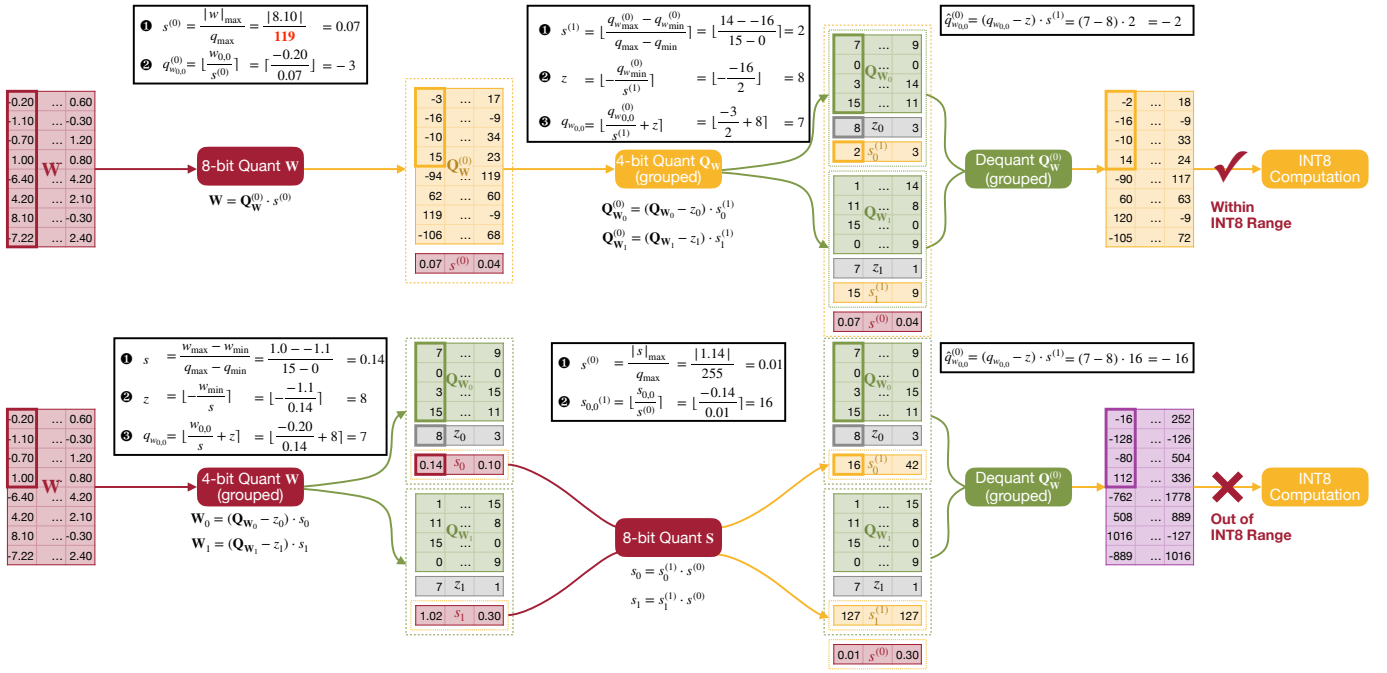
❶ $s^{(0)} = \frac{|w|_{\max}}{q_{\max}} = \frac{|8.10|}{119} = 0.07$

❷ $q^{(0)}_{w_{0,0}} = \lfloor \frac{w_{0,0}}{s^{(0)}} \rceil = \lfloor \frac{-0.20}{0.07} \rceil = -3$

| -0.20 | ... | 0.60 |
|---|---|---|
| -1.10 | ... | -0.30 |
| -0.70 | ... | 1.20 |
| 1.00 | W | 0.80 |
| -6.40 | ... | 4.20 |
| 4.20 | ... | 2.10 |
| 8.10 | ... | -0.30 |
| -7.22 | ... | 2.40 |

8-bit Quant W

$\mathbf{W} = \mathbf{Q}^{(0)}_{\mathbf{W}} \cdot s^{(0)}$

| -3 | ... | 17 |
|---|---|---|
| -16 | ... | -9 |
| -10 | ... | 34 |
| 15 | $Q^{(0)}_W$ | 23 |
| -94 | ... | 119 |
| 62 | ... | 60 |
| 119 | ... | -9 |
| -106 | ... | 68 |
| 0.07 | $s^{(0)}$ | 0.04 |

❶ $s^{(1)} = \lfloor \frac{q^{(0)}_{w_{\max}} - q^{(0)}_{w_{\min}}}{q_{\max} - q_{\min}} \rceil = \lfloor \frac{14 - -16}{15-0} \rceil = 2$

❷ $z = \lfloor -\frac{q^{(0)}_{w_{\min}}}{s^{(1)}} \rceil = \lfloor -\frac{-16}{2} \rceil = 8$

❸ $q_{w_{0,0}} = \lfloor \frac{q^{(0)}_{w_{0,0}}}{s^{(1)}} + z \rceil = \lfloor \frac{-3}{2} + 8 \rceil = 7$

4-bit Quant $\mathbf{Q_W}$ (grouped)

$\mathbf{Q}^{(0)}_{\mathbf{W}_0} = (\mathbf{Q}_{\mathbf{W}_0} - z_0) \cdot s^{(1)}_0$

$\mathbf{Q}^{(0)}_{\mathbf{W}_1} = (\mathbf{Q}_{\mathbf{W}_1} - z_1) \cdot s^{(1)}_1$

| 7 | ... | 9 |
|---|---|---|
| 0 | ... | 0 |
| 3 | $Q_{W_0}$ | 14 |
| 15 | ... | 11 |
| 8 | $z_0$ | 3 |
| 2 | $s^{(1)}_0$ | 3 |

| 1 | ... | 14 |
|---|---|---|
| 11 | ... | 8 |
| 15 | $Q_{W_1}$ | 0 |
| 0 | ... | 9 |
| 7 | $z_1$ | 1 |
| 15 | $s^{(1)}_1$ | 9 |
| 0.07 | $s^{(0)}$ | 0.04 |

$\hat{q}^{(0)}_{w_{0,0}} = (q_{w_{0,0}} - z) \cdot s^{(1)} = (7-8) \cdot 2 = -2$

Dequant $\mathbf{Q}^{(0)}_{\mathbf{W}}$ (grouped)

| -2 | ... | 18 |
|---|---|---|
| -16 | ... | -9 |
| -10 | ... | 33 |
| 14 | ... | 24 |
| -90 | ... | 117 |
| 60 | ... | 63 |
| 120 | ... | -9 |
| -105 | ... | 72 |

Within INT8 Range

INT8 Computation

❶ $s = \frac{w_{\max} - w_{\min}}{q_{\max} - q_{\min}} = \frac{1.0 - -1.1}{15-0} = 0.14$

❷ $z = \lfloor -\frac{w_{\min}}{s} \rceil = \lfloor -\frac{-1.1}{0.14} \rceil = 8$

❸ $q_{w_{0,0}} = \lfloor \frac{w_{0,0}}{s} + z \rceil = \lfloor \frac{-0.20}{0.14} + 8 \rceil = 7$

| -0.20 | ... | 0.60 |
|---|---|---|
| -1.10 | ... | -0.30 |
| -0.70 | ... | 1.20 |
| 1.00 | W | 0.80 |
| -6.40 | ... | 4.20 |
| 4.20 | ... | 2.10 |
| 8.10 | ... | -0.30 |
| -7.22 | ... | 2.40 |

4-bit Quant W (grouped)

$\mathbf{W}_0 = (\mathbf{Q}_{\mathbf{W}_0} - z_0) \cdot s_0$

$\mathbf{W}_1 = (\mathbf{Q}_{\mathbf{W}_1} - z_1) \cdot s_1$

| 7 | ... | 9 |
|---|---|---|
| 0 | ... | 0 |
| 3 | $Q_{W_0}$ | 15 |
| 15 | ... | 11 |
| 8 | $z_0$ | 3 |
| 0.14 | $s_0$ | 0.10 |

| 1 | ... | 15 |
|---|---|---|
| 11 | ... | 8 |
| 15 | $Q_{W_1}$ | 0 |
| 0 | ... | 9 |
| 7 | $z_1$ | 1 |
| 1.02 | $s_1$ | 0.30 |

❶ $s^{(0)} = \frac{|s|_{\max}}{q_{\max}} = \frac{|1.14|}{255} = 0.01$

❷ $s_{0,0}{}^{(1)} = \lfloor \frac{s_{0,0}}{s^{(0)}} \rceil = \lfloor \frac{-0.14}{0.01} \rceil = 16$

8-bit Quant s

$s_0 = s^{(1)}_0 \cdot s^{(0)}$

$s_1 = s^{(1)}_1 \cdot s^{(0)}$

| 7 | ... | 9 |
|---|---|---|
| 0 | ... | 0 |
| 3 | $Q_{W_0}$ | 15 |
| 15 | ... | 11 |
| 8 | $z_0$ | 3 |
| 16 | $s^{(1)}_0$ | 42 |

| 1 | ... | 15 |
|---|---|---|
| 11 | ... | 8 |
| 15 | $Q_{W_1}$ | 0 |
| 0 | ... | 9 |
| 7 | $z_1$ | 1 |
| 127 | $s^{(1)}_1$ | 127 |
| 0.01 | $s^{(0)}$ | 0.30 |

$\hat{q}^{(0)}_{w_{0,0}} = (q_{w_{0,0}} - z) \cdot s^{(1)} = (7-8) \cdot 16 = -16$

Dequant $\mathbf{Q}^{(0)}_{\mathbf{W}}$ (grouped)

| -16 | ... | 252 |
|---|---|---|
| -128 | ... | -126 |
| -80 | ... | 504 |
| 112 | ... | 336 |
| -762 | ... | 1778 |
| 508 | ... | 889 |
| 1016 | ... | -127 |
| -889 | ... | 1016 |

Out of INT8 Range

INT8 Computation